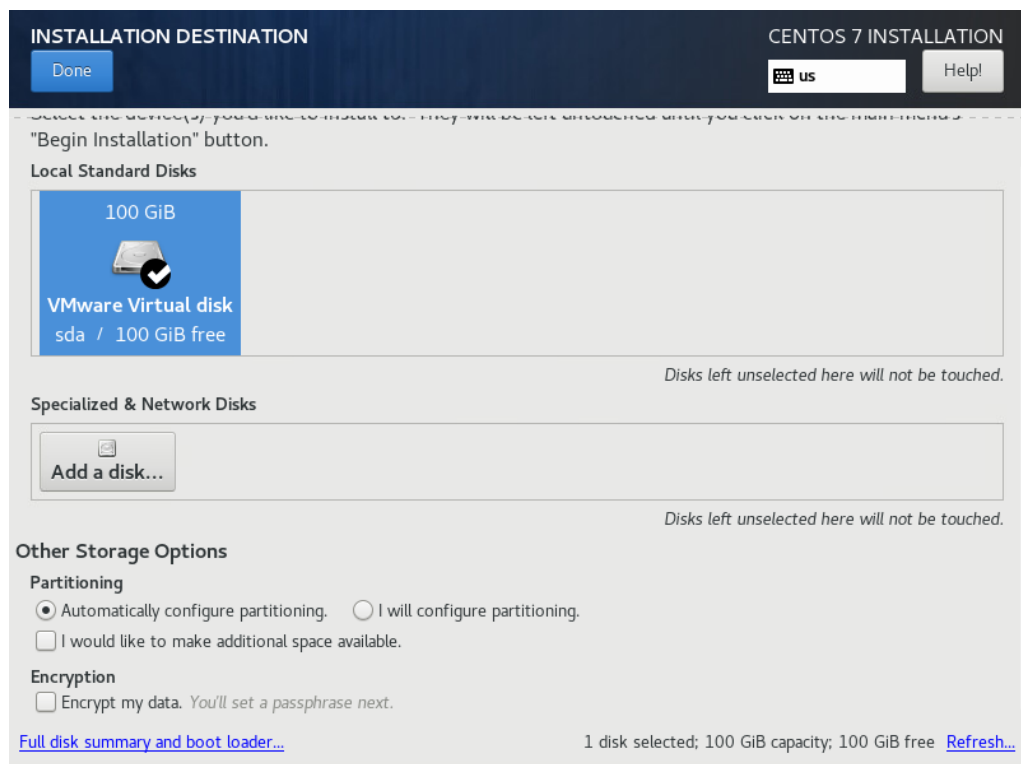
INSTALLATION DESTINATION

Done

CENTOS 7 INSTALLATION

us

Help!

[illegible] "Begin Installation" button.

Local Standard Disks

100 GiB

VMware Virtual disk

sda / 100 GiB free

Disks left unselected here will not be touched.

Specialized & Network Disks

Add a disk...

Disks left unselected here will not be touched.

Other Storage Options

Partitioning

Automatically configure partitioning.

I will configure partitioning.

I would like to make additional space available.

Encryption

Encrypt my data. You'll set a passphrase next.

Full disk summary and boot loader...

1 disk selected; 100 GiB capacity; 100 GiB free Refresh...